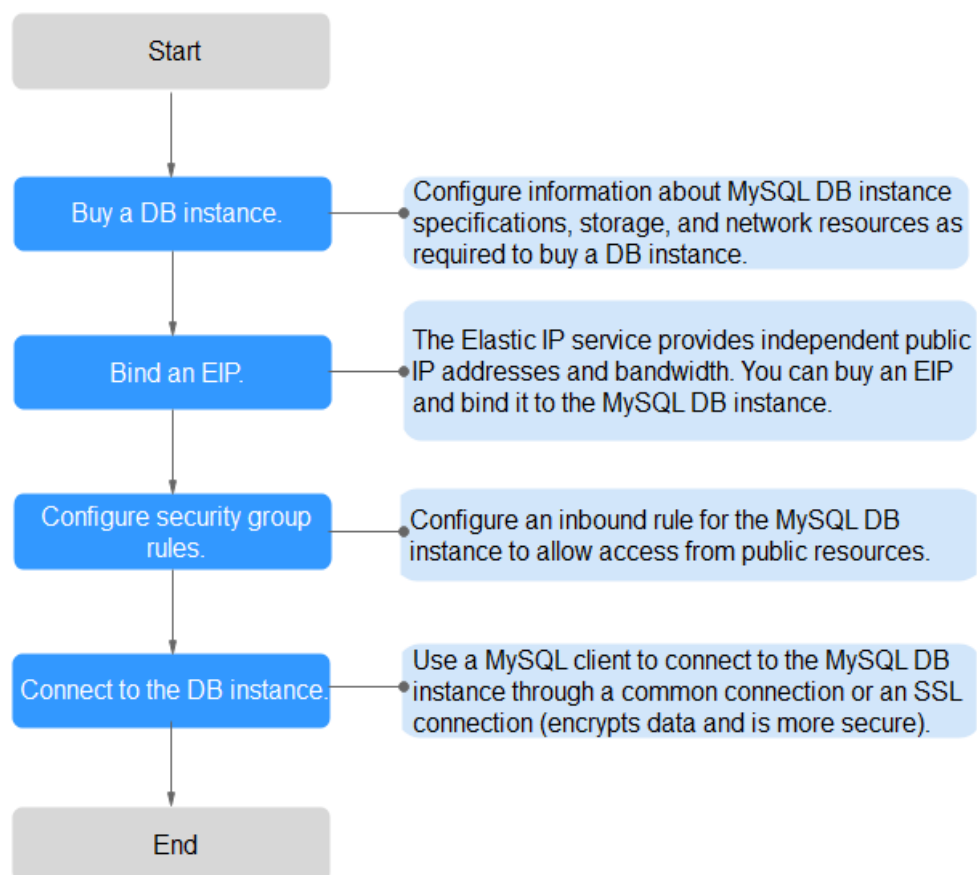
Start

Buy a DB instance.

Configure information about MySQL DB instance specifications, storage, and network resources as required to buy a DB instance.

Bind an EIP.

The Elastic IP service provides independent public IP addresses and bandwidth. You can buy an EIP and bind it to the MySQL DB instance.

Configure security group rules.

Configure an inbound rule for the MySQL DB instance to allow access from public resources.

Connect to the DB instance.

Use a MySQL client to connect to the MySQL DB instance through a common connection or an SSL connection (encrypts data and is more secure).

End